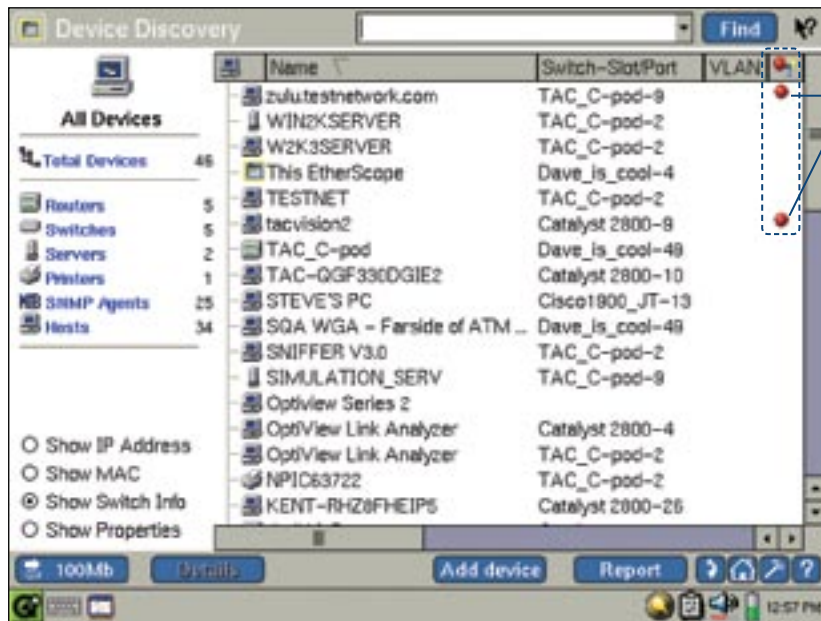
Device Discovery

Find

All Devices

Total Devices 46

Routers 5
Switches 5
Servers 2
Printers 1
SNMP Agents 25
Hosts 34

| Name | Switch-Slot/Port | VLAN |
|---|---|---|
| zulu.testnetwork.com | TAC_C-pod-9 | |
| WIN2KSERVER | TAC_C-pod-2 | |
| W2K3SERVER | TAC_C-pod-2 | |
| This EtherScope | Dave_is_cool-4 | |
| TESTNET | TAC_C-pod-2 | |
| tacvision2 | Catalyst 2800-9 | |
| TAC_C-pod | Dave_is_cool-49 | |
| TAC-QGF330DGIE2 | Catalyst 2800-10 | |
| STEVE'S PC | Cisco1800_JT-13 | |
| SQA WGA - Farside of ATM ... | Dave_is_cool-49 | |
| SNIFFER V3.0 | TAC_C-pod-2 | |
| SIMULATION_SERV | TAC_C-pod-9 | |
| Optiview Series 2 | | |
| OptiView Link Analyzer | Catalyst 2800-4 | |
| OptiView Link Analyzer | TAC_C-pod-2 | |
| NPIC63722 | TAC_C-pod-2 | |
| KENT-RHZ8FHEIP5 | Catalyst 2800-26 | |

Show IP Address
Show MAC
Show Switch Info
Show Properties

100Mb
Details
Add device
Report

12:57 PM